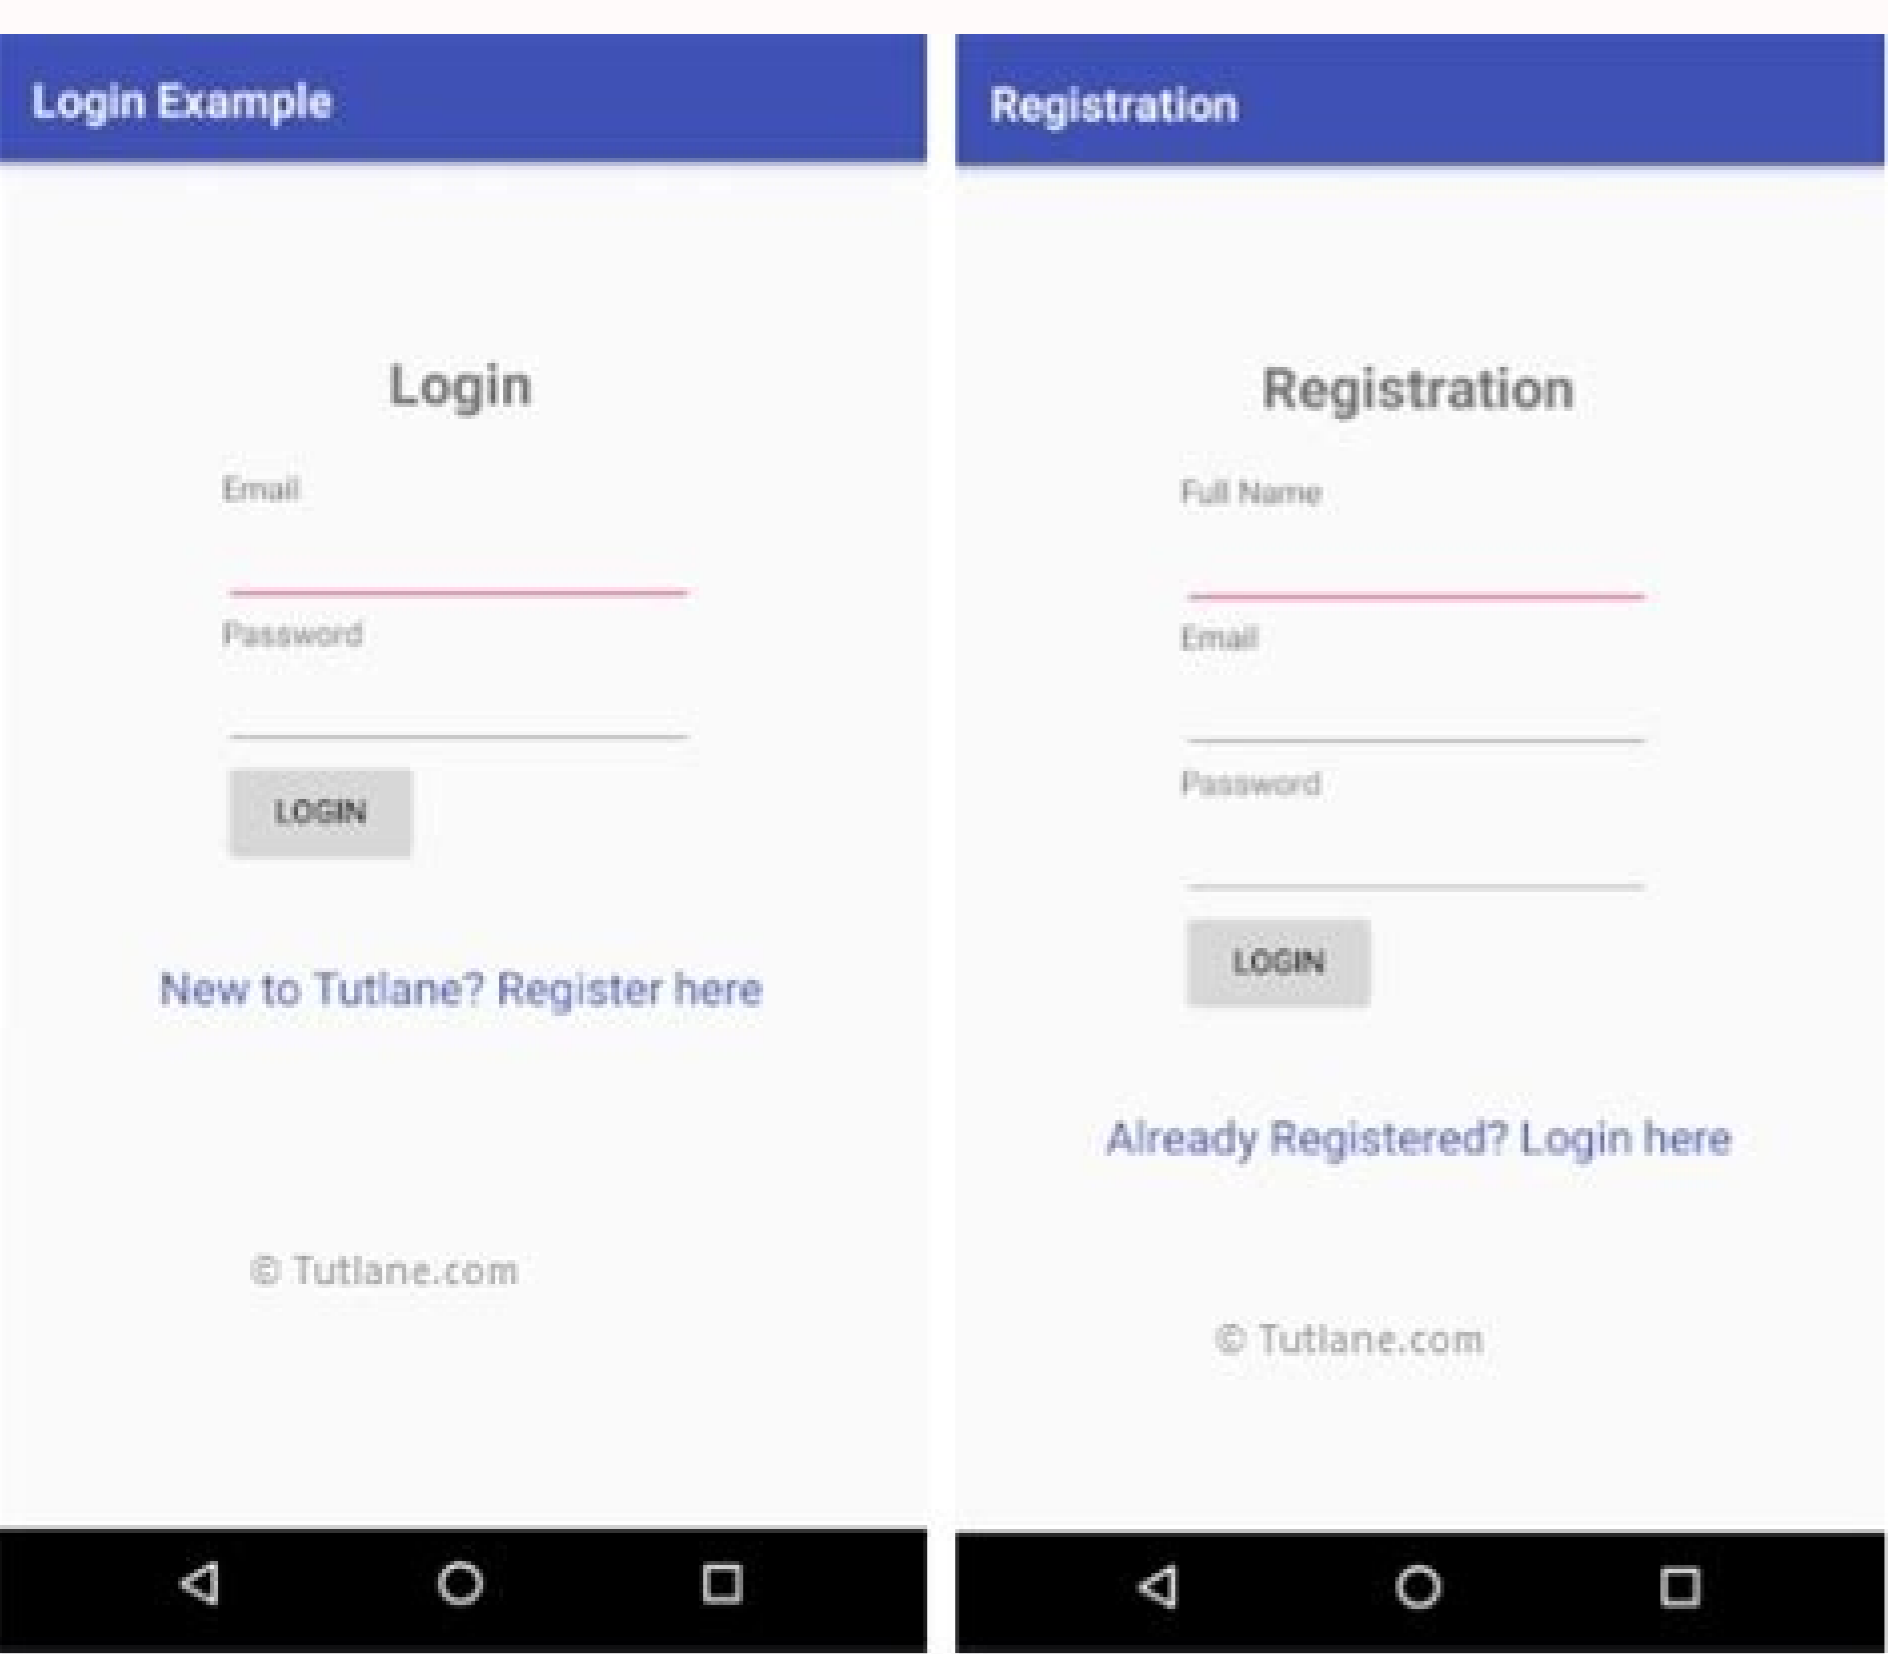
Login Example

Login

Email

Password

LOGIN

New to Tutlane? Register here

© Tutlane.com

Registration

Registration

Full Name

Email

Password

LOGIN

Already Registered? Login here

© Tutlane.com